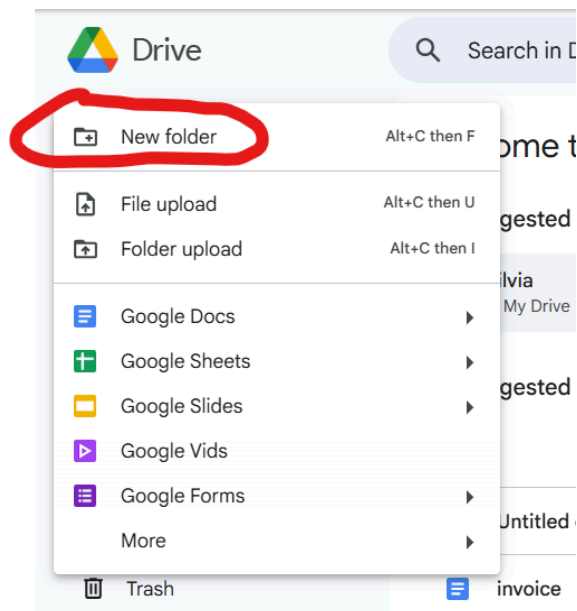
Drive

Search in D

New folder Alt+C then F

ome t

File upload Alt+C then U

gested

Folder upload Alt+C then I

ilvia
My Drive

Google Docs

Google Sheets

gested

Google Slides

Google Vids

Google Forms

Untitled

More

Trash

invoice